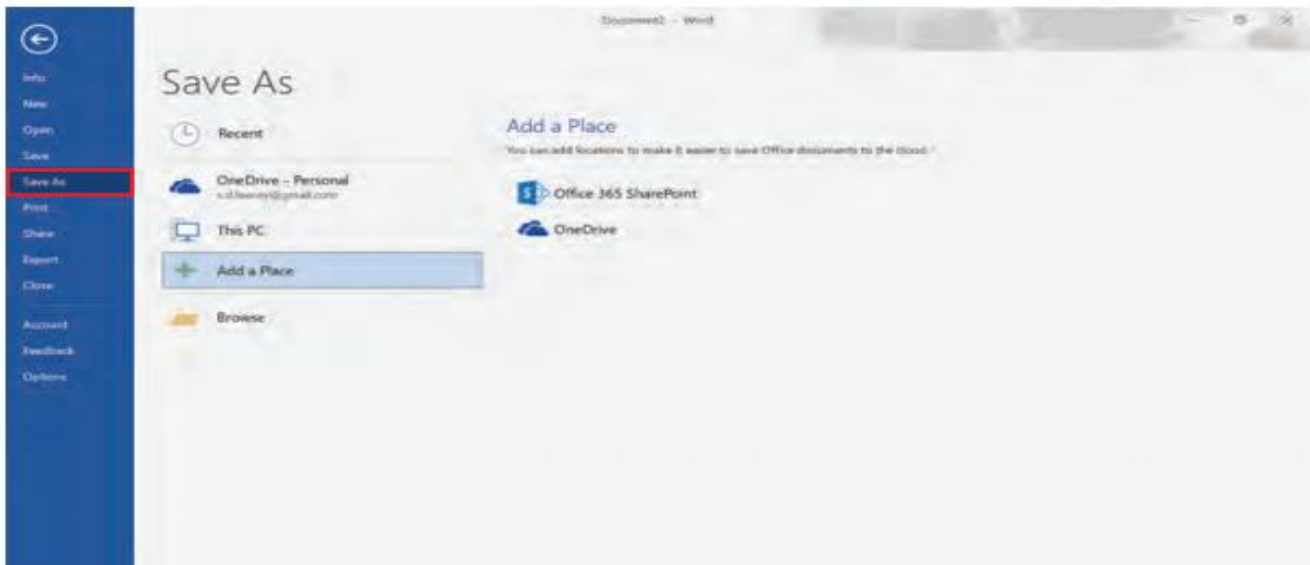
Document2 - Word

Info
New
Open
Save
Save As
Print
Share
Export
Close
Account
Feedback
Options

Save As

Recent
OneDrive - Personal
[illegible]@gmail.com
This PC
Add a Place
Browse

Add a Place
You can add locations to make it easier to save Office documents to the cloud.
Office 365 SharePoint
OneDrive